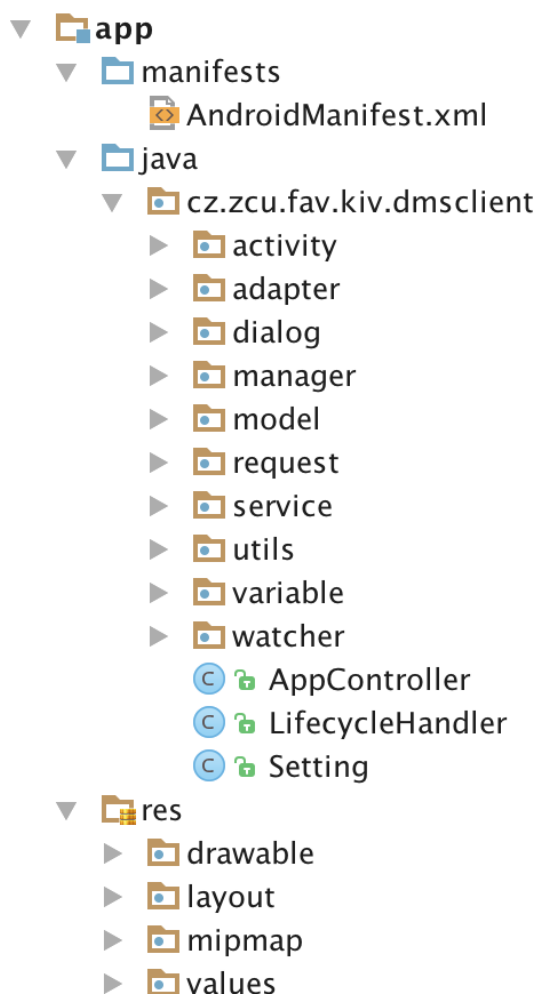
app
manifests
AndroidManifest.xml
java
cz.zcu.fav.kiv.dmsclient
activity
adapter
dialog
manager
model
request
service
utils
variable
watcher
C AppController
C LifecycleHandler
C Setting
res
drawable
layout
mipmap
values